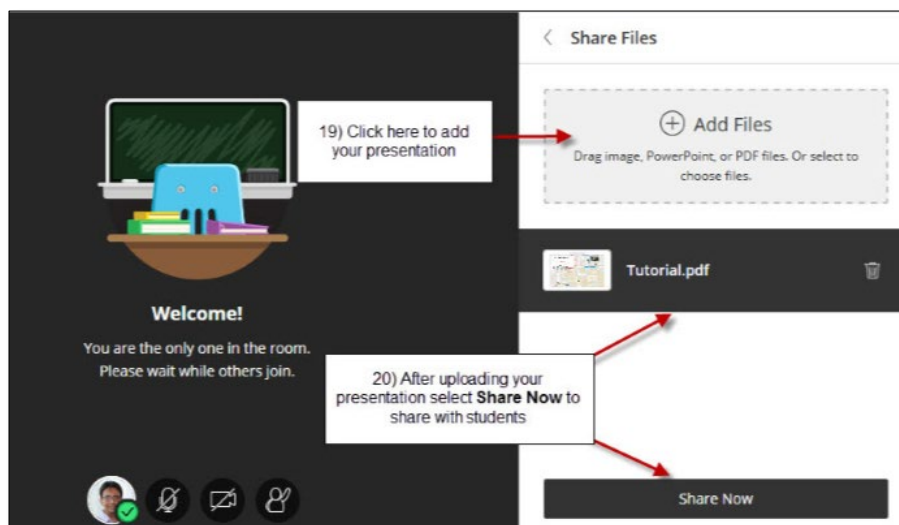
Share Files

Add Files

Drag image, PowerPoint, or PDF files. Or select to choose files.

19) Click here to add your presentation

Tutorial.pdf

Welcome!

You are the only one in the room. Please wait while others join.

20) After uploading your presentation select **Share Now** to share with students

Share Now